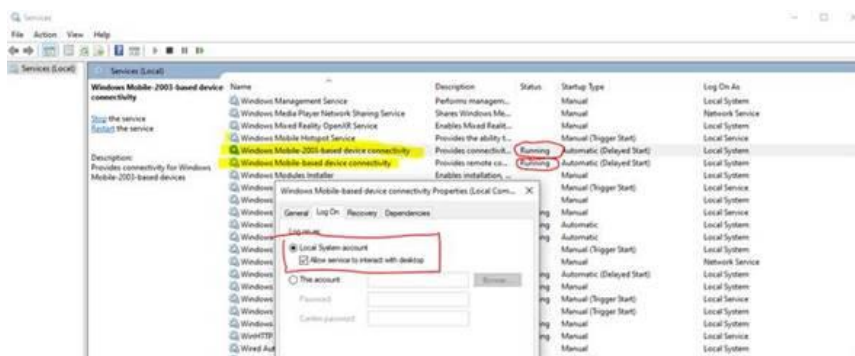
Services

File Action View Help

Services (Local)

Services (Local)

Windows Mobile-2003-based device connectivity

Stop the service
Restart the service

Description:
Provides connectivity for Windows Mobile-2003-based devices

| Name | Description | Status | Startup Type | Log On As |
|---|---|---|---|---|
| Windows Management Service | Performs managem... | | Manual | Local System |
| Windows Media Player Network Sharing Service | Shares Windows Me... | | Manual | Network Service |
| Windows Mixed Reality OpenXR Service | Enables Mixed Realit... | | Manual | Local System |
| Windows Mobile Hotspot Service | Provides the ability t... | | Manual (Trigger Start) | Local Service |
| Windows Mobile-2003-based device connectivity | Provides connectivit... | Running | Automatic (Delayed Start) | Local System |
| Windows Mobile-based device connectivity | Provides remote co... | Running | Automatic (Delayed Start) | Local System |
| Windows Modules Installer | Enables installation, ... | | Manual | Local System |
| Windows | | | Manual (Trigger Start) | Local Service |
| Windows | | | Manual | Local System |
| Windows | | ng | Manual | Local Service |
| Windows | | ng | Automatic | Local System |
| Windows | | ng | Automatic | Local System |
| Windows | | | Manual (Trigger Start) | Local System |
| Windows | | | Manual | Local Service |
| Windows | | | Manual | Network Service |
| Windows | | ng | Automatic (Delayed Start) | Local System |
| Windows | | ng | Manual | Local System |
| Windows | | | Manual (Trigger Start) | Local Service |
| Windows | | | Manual (Trigger Start) | Local System |
| Windows | | ng | Manual | Local System |
| WinHTTP | | ng | Manual | Local Service |
| Wired Au | | | Manual | Local System |

Windows Mobile-based device connectivity Properties (Local Com... ×

General Log On Recovery Dependencies

Log on as:

Local System account
Allow service to interact with desktop

This account: Browse...

Password:

Confirm password: